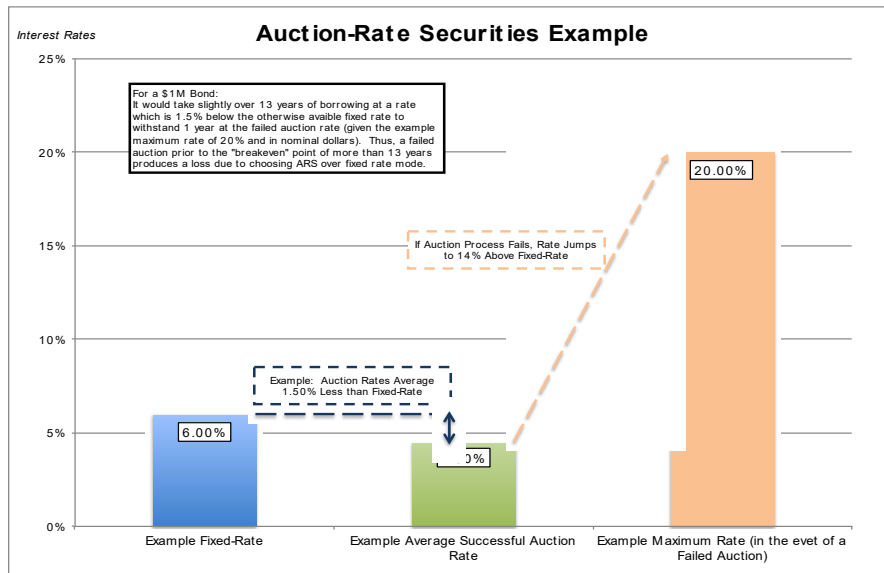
Interest Rates

Auction-Rate Securities Example

25%

20%

15%

10%

5%

0%

For a $1M Bond:
It would take slightly over 13 years of borrowing at a rate which is 1.5% below the otherwise avaible fixed rate to withstand 1 year at the failed auction rate (given the example maximum rate of 20% and in nominal dollars). Thus, a failed auction prior to the "breakeven" point of more than 13 years produces a loss due to choosing ARS over fixed rate mode.

If Auction Process Fails, Rate Jumps to 14% Above Fixed-Rate

Example: Auction Rates Average 1.50% Less than Fixed-Rate

6.00%

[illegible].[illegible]0%

20.00%

Example Fixed-Rate

Example Average Successful Auction Rate

Example Maximum Rate (in the evet of a Failed Auction)